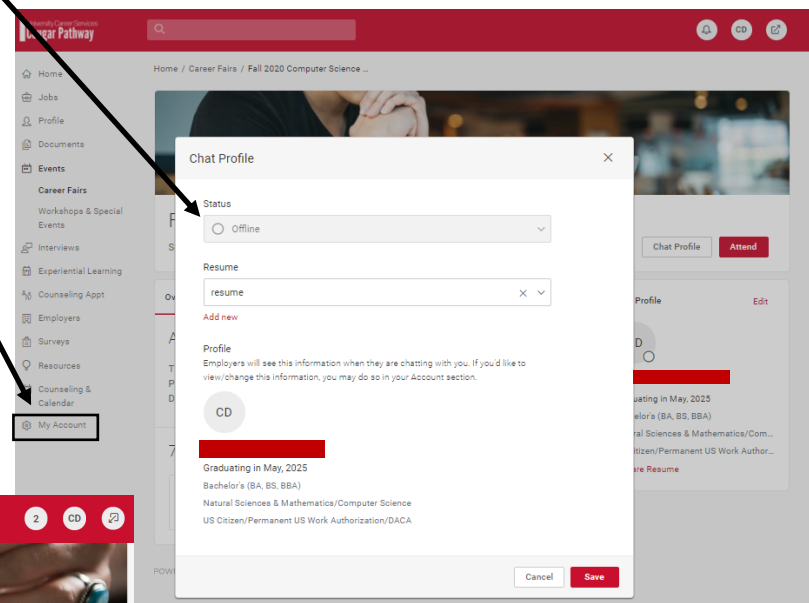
University Career Services
Career Pathway

CD

Home
Jobs
Profile
Documents
Events
Career Fairs
Workshops & Special Events
Interviews
Experiential Learning
Counseling Appt
Employers
Surveys
Resources
Counseling & Calendar
My Account

Home / Career Fairs / Fall 2020 Computer Science ...

Chat Profile
Attend

Profile
Edit
D
raduating in May, 2025
achelor's (BA, BS, BBA)
ural Sciences & Mathematics/Com...
itizen/Permanent US Work Author...
are Resume

Chat Profile

Status
Offline

Resume
resume
Add new

Profile
Employers will see this information when they are chatting with you. If you'd like to view/change this information, you may do so in your Account section.

CD

Graduating in May, 2025
Bachelor's (BA, BS, BBA)
Natural Sciences & Mathematics/Computer Science
US Citizen/Permanent US Work Authorization/DACA

Cancel
Save

2
CD